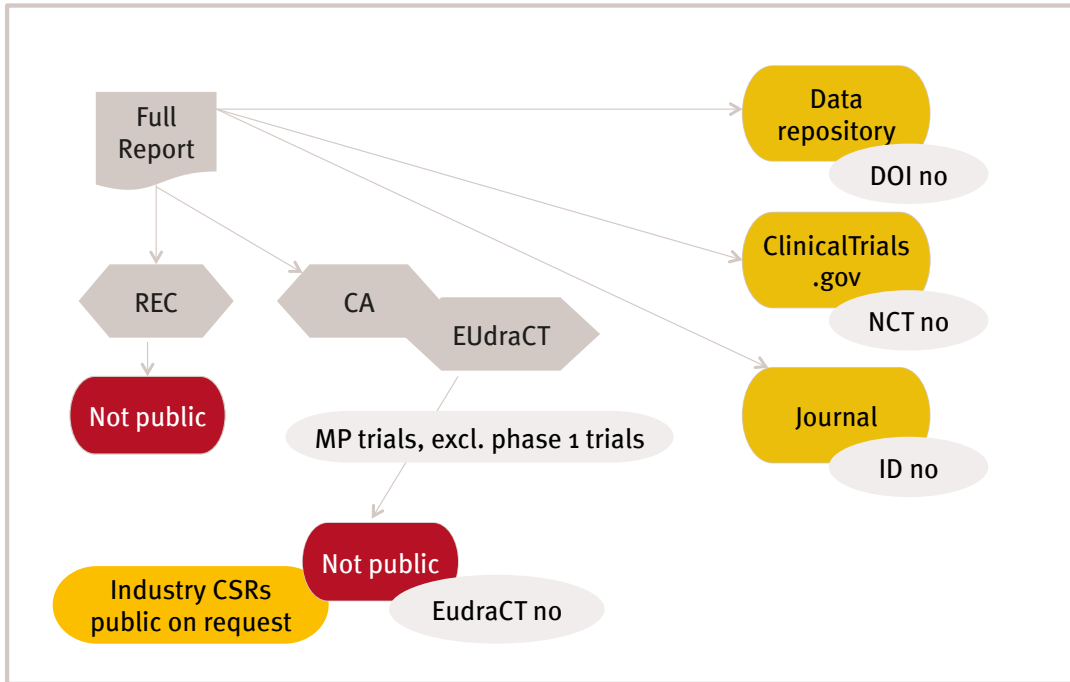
Full Report

Data repository

DOI no

ClinicalTrials .gov

NCT no

REC

CA

EUdraCT

Not public

Journal

ID no

MP trials, excl. phase 1 trials

Not public

Industry CSRs public on request

EudraCT no